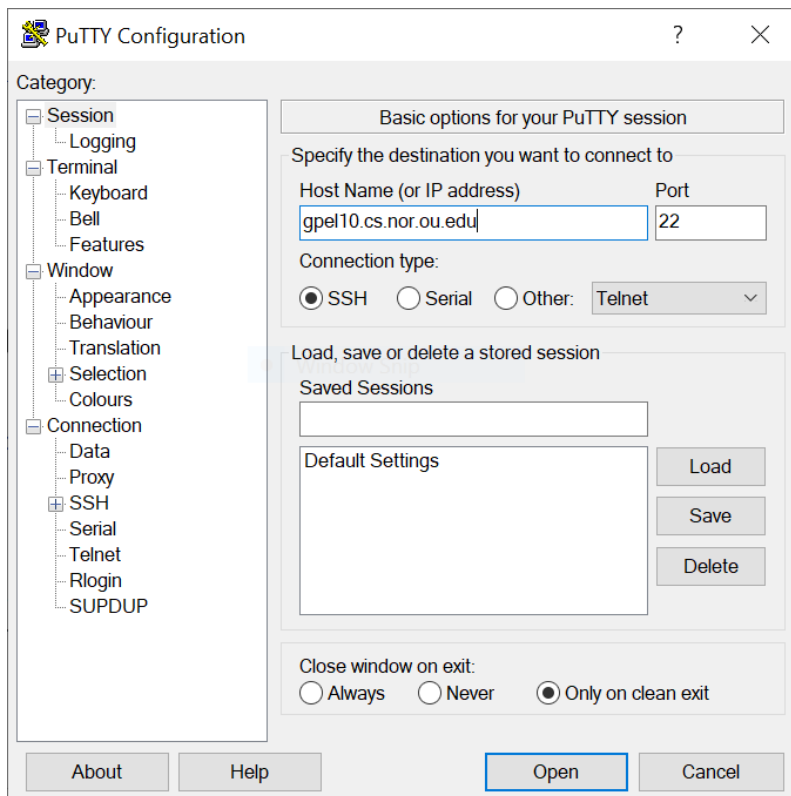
PuTTY Configuration ? X

Category:

Session
Logging
Terminal
Keyboard
Bell
Features
Window
Appearance
Behaviour
Translation
Selection
Colours
Connection
Data
Proxy
SSH
Serial
Telnet
Rlogin
SUPDUP

Basic options for your PuTTY session

Specify the destination you want to connect to

Host Name (or IP address)
gpel10.cs.nor.ou.edu

Port
22

Connection type:
SSH Serial Other: Telnet

Load, save or delete a stored session

Saved Sessions

Default Settings

Load
Save
Delete

Close window on exit:
Always Never Only on clean exit

About Help Open Cancel